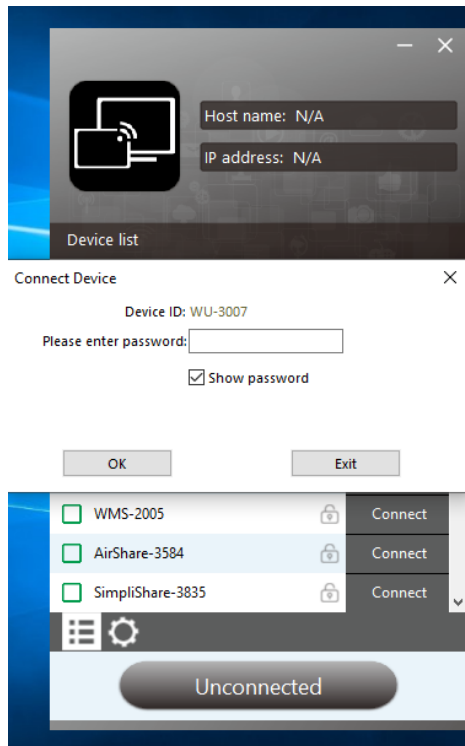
Host name: N/A

IP address: N/A

Device list

Connect Device

Device ID: WU-3007

Please enter password:

Show password

OK

Exit

WMS-2005

Connect

AirShare-3584

Connect

SimpliShare-3835

Connect

Unconnected